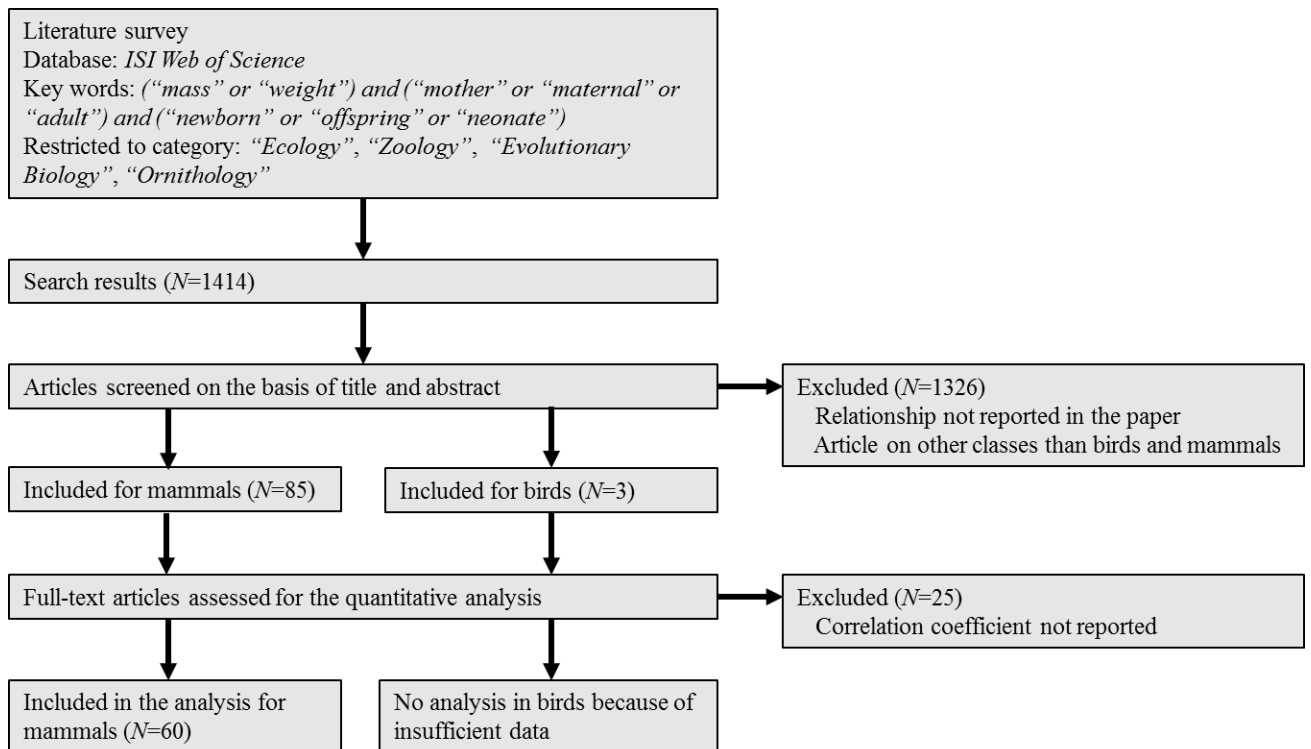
Literature survey
Database: ISI Web of Science
Key words: ("mass" or "weight") and ("mother" or "maternal" or "adult") and ("newborn" or "offspring" or "neonate")
Restricted to category: "Ecology", "Zoology", "Evolutionary Biology", "Ornithology"

Search results ($N$=1414)

Articles screened on the basis of title and abstract

Excluded ($N$=1326)
Relationship not reported in the paper
Article on other classes than birds and mammals

Included for mammals ($N$=85)

Included for birds ($N$=3)

Full-text articles assessed for the quantitative analysis

Excluded ($N$=25)
Correlation coefficient not reported

Included in the analysis for mammals ($N$=60)

No analysis in birds because of insufficient data